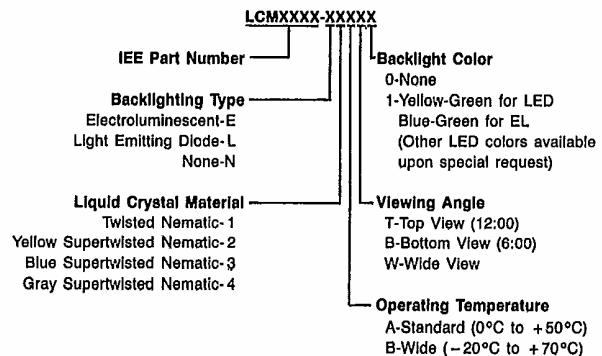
LCMXXXX-XXXXX

IEE Part Number

Backlighting Type
Electroluminescent-E
Light Emitting Diode-L
None-N

Liquid Crystal Material
Twisted Nematic-1
Yellow Supertwisted Nematic-2
Blue Supertwisted Nematic-3
Gray Supertwisted Nematic-4

Backlight Color
0-None
1-Yellow-Green for LED
Blue-Green for EL
(Other LED colors available upon special request)

Viewing Angle
T-Top View (12:00)
B-Bottom View (6:00)
W-Wide View

Operating Temperature
A-Standard (0°C to +50°C)
B-Wide (−20°C to +70°C)